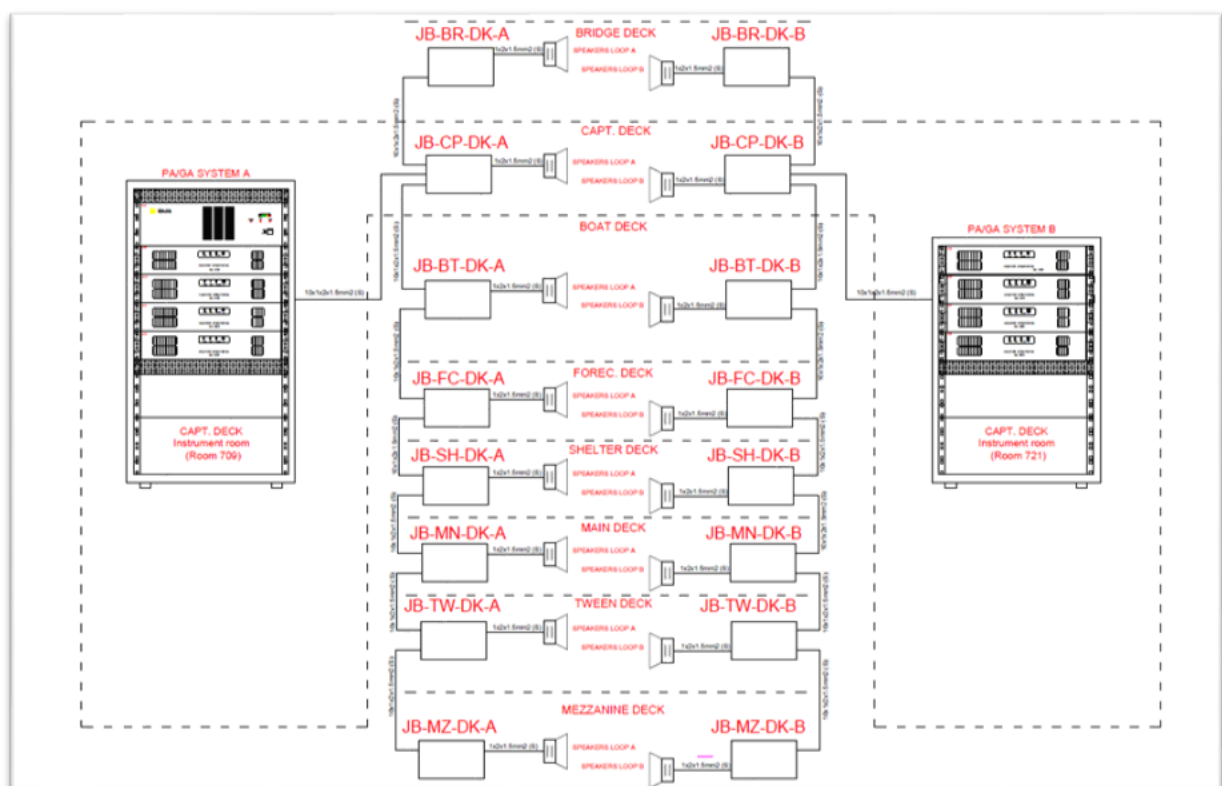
BRIDGE DECK
JB-BR-DK-A
1x2x1.5mm2 (S)
SPEAKERS LOOP A
SPEAKERS LOOP B
1x2x1.5mm2 (S)
JB-BR-DK-B

CAPT. DECK
JB-CP-DK-A
1x2x1.5mm2 (S)
SPEAKERS LOOP A
SPEAKERS LOOP B
1x2x1.5mm2 (S)
JB-CP-DK-B

PA/GA SYSTEM A
10x1x2x1.5mm2 (S)
CAPT. DECK
Instrument room
(Room 709)

BOAT DECK
JB-BT-DK-A
1x2x1.5mm2 (S)
SPEAKERS LOOP A
SPEAKERS LOOP B
1x2x1.5mm2 (S)
JB-BT-DK-B

PA/GA SYSTEM B
10x1x2x1.5mm2 (S)
CAPT. DECK
Instrument room
(Room 721)

FOREC. DECK
JB-FC-DK-A
1x2x1.5mm2 (S)
SPEAKERS LOOP A
SPEAKERS LOOP B
1x2x1.5mm2 (S)
JB-FC-DK-B

SHELTER DECK
JB-SH-DK-A
1x2x1.5mm2 (S)
SPEAKERS LOOP A
SPEAKERS LOOP B
1x2x1.5mm2 (S)
JB-SH-DK-B

MAIN DECK
JB-MN-DK-A
1x2x1.5mm2 (S)
SPEAKERS LOOP A
SPEAKERS LOOP B
1x2x1.5mm2 (S)
JB-MN-DK-B

TWEEN DECK
JB-TW-DK-A
1x2x1.5mm2 (S)
SPEAKERS LOOP A
SPEAKERS LOOP B
1x2x1.5mm2 (S)
JB-TW-DK-B

MEZZANINE DECK
JB-MZ-DK-A
1x2x1.5mm2 (S)
SPEAKERS LOOP A
SPEAKERS LOOP B
1x2x1.5mm2 (S)
JB-MZ-DK-B

10x1x2x1.5mm2 (S)